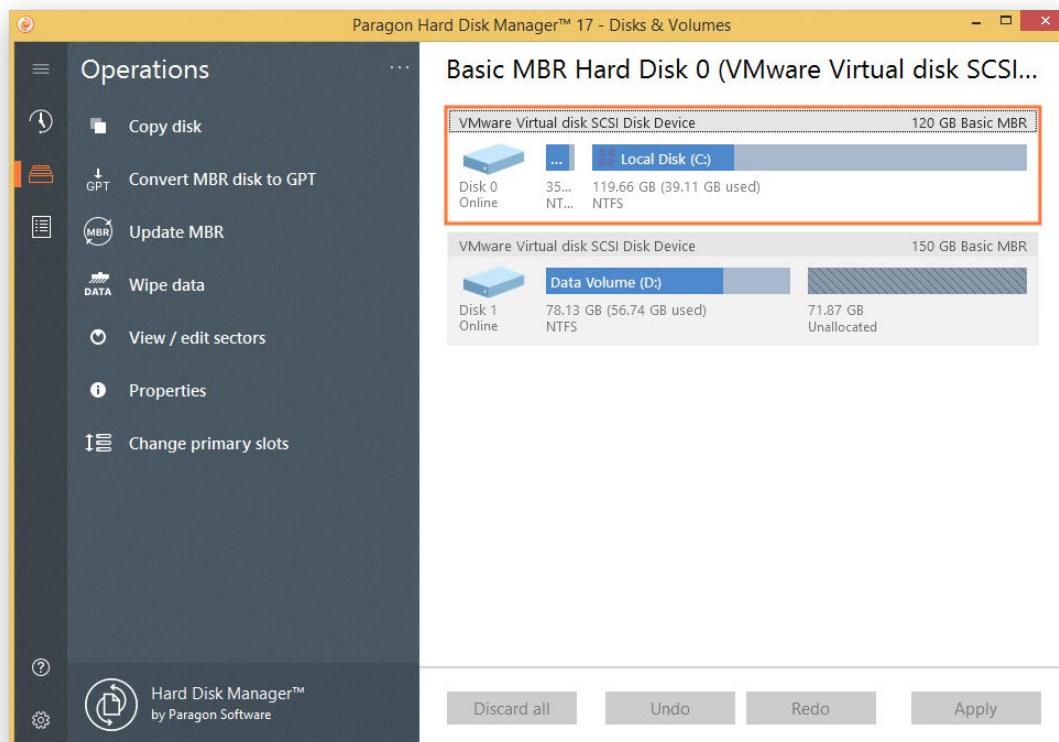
Paragon Hard Disk Manager™ 17 - Disks & Volumes

Operations ...

Copy disk

GPT Convert MBR disk to GPT

MBR Update MBR

DATA Wipe data

View / edit sectors

Properties

Change primary slots

Hard Disk Manager™
by Paragon Software

Basic MBR Hard Disk 0 (VMware Virtual disk SCSI...

VMware Virtual disk SCSI Disk Device 120 GB Basic MBR

...

Local Disk (C:)

Disk 0
Online

35...
NT...

119.66 GB (39.11 GB used)
NTFS

VMware Virtual disk SCSI Disk Device 150 GB Basic MBR

Data Volume (D:)

Disk 1
Online

78.13 GB (56.74 GB used)
NTFS

71.87 GB
Unallocated

Discard all

Undo

Redo

Apply